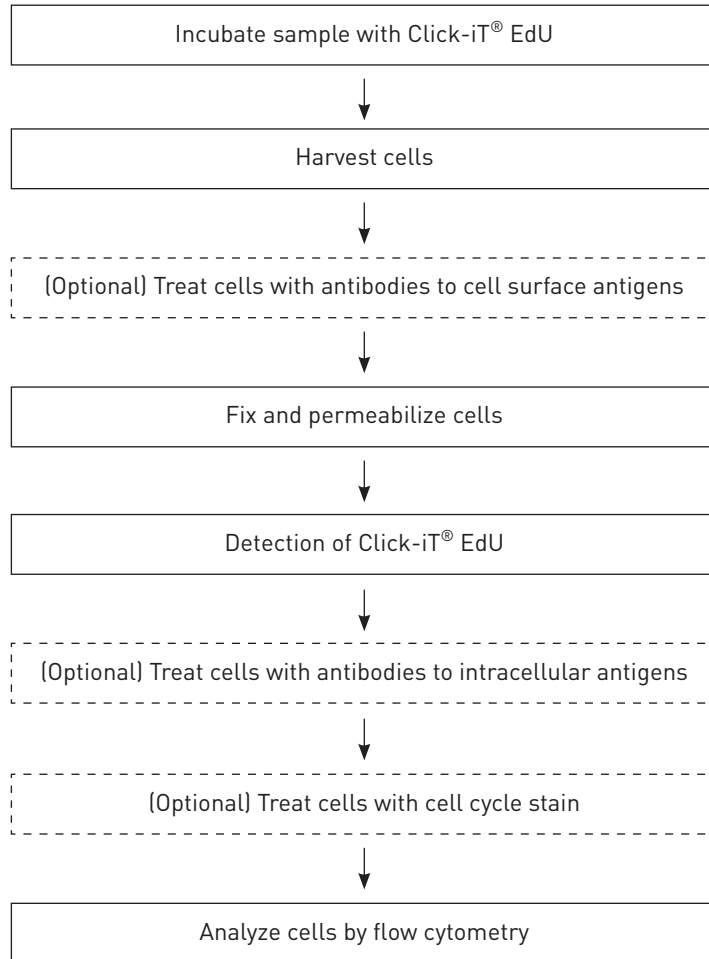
Incubate sample with Click-iT® EdU

Harvest cells

(Optional) Treat cells with antibodies to cell surface antigens

Fix and permeabilize cells

Detection of Click-iT® EdU

(Optional) Treat cells with antibodies to intracellular antigens

(Optional) Treat cells with cell cycle stain

Analyze cells by flow cytometry